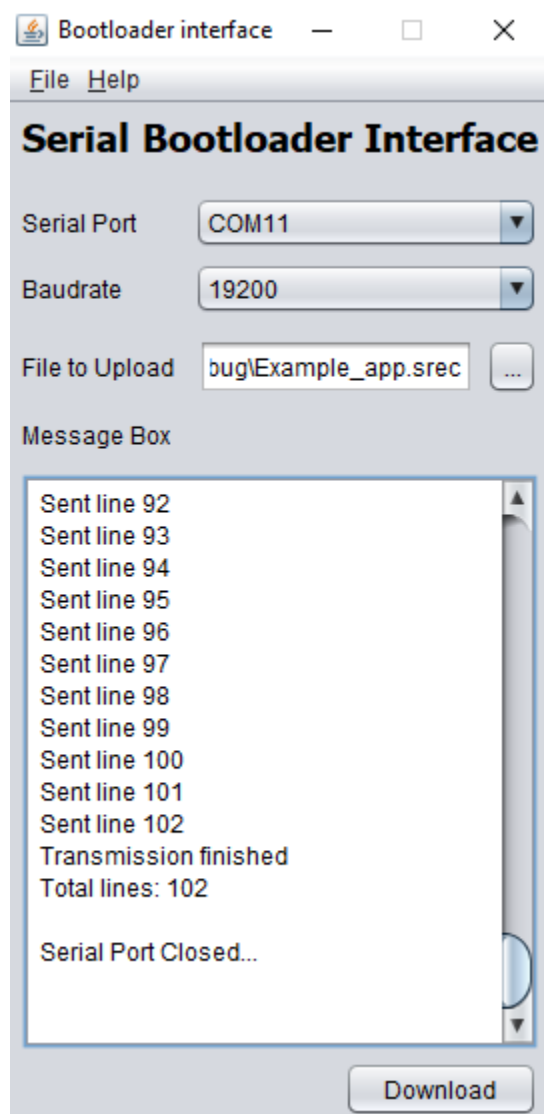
Bootloader interface

File Help

Serial Bootloader Interface

Serial Port COM11

Baudrate 19200

File to Upload bug\Example_app.srec ...

Message Box

Sent line 92
Sent line 93
Sent line 94
Sent line 95
Sent line 96
Sent line 97
Sent line 98
Sent line 99
Sent line 100
Sent line 101
Sent line 102
Transmission finished
Total lines: 102

Serial Port Closed...

Download